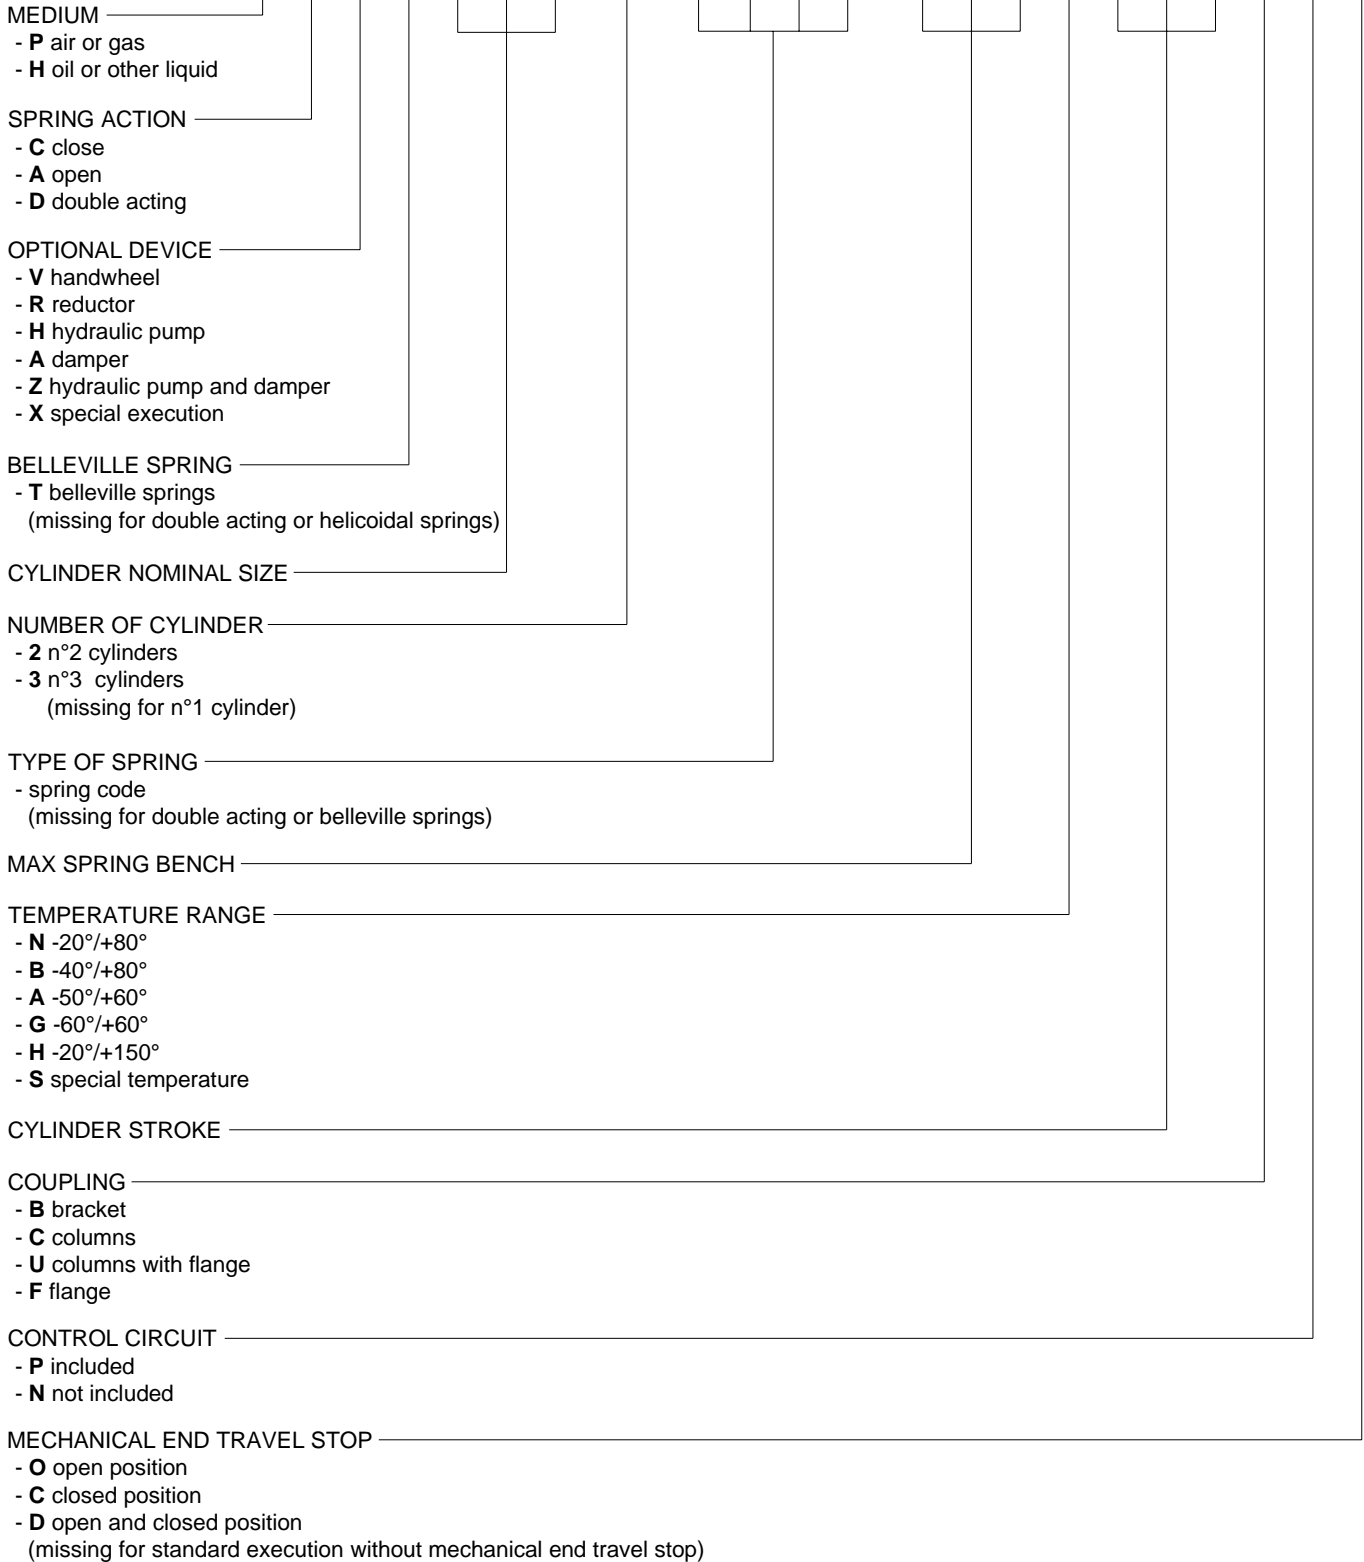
MEDIUM
- **P** air or gas
- **H** oil or other liquid

SPRING ACTION
- **C** close
- **A** open
- **D** double acting

OPTIONAL DEVICE
- **V** handwheel
- **R** reductor
- **H** hydraulic pump
- **A** damper
- **Z** hydraulic pump and damper
- **X** special execution

BELLEVILLE SPRING
- **T** belleville springs
(missing for double acting or helicoidal springs)

CYLINDER NOMINAL SIZE

NUMBER OF CYLINDER
- **2** n°2 cylinders
- **3** n°3 cylinders
(missing for n°1 cylinder)

TYPE OF SPRING
- spring code
(missing for double acting or belleville springs)

MAX SPRING BENCH

TEMPERATURE RANGE
- **N** -20°/+80°
- **B** -40°/+80°
- **A** -50°/+60°
- **G** -60°/+60°
- **H** -20°/+150°
- **S** special temperature

CYLINDER STROKE

COUPLING
- **B** bracket
- **C** columns
- **U** columns with flange
- **F** flange

CONTROL CIRCUIT
- **P** included
- **N** not included

MECHANICAL END TRAVEL STOP
- **O** open position
- **C** closed position
- **D** open and closed position
(missing for standard execution without mechanical end travel stop)